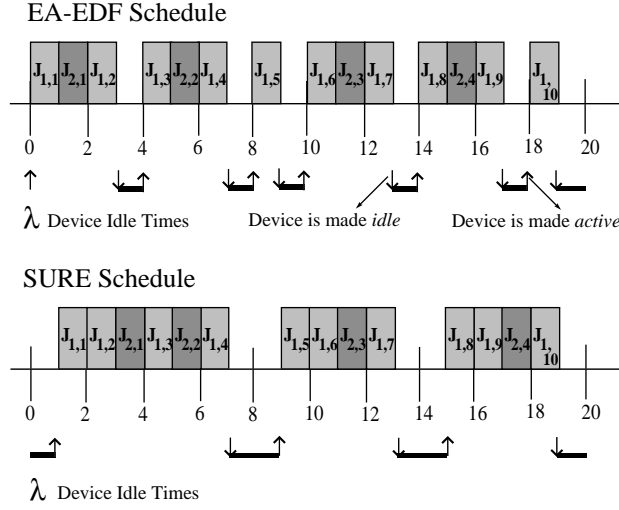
EA-EDF Schedule

$J_{1,1}$ $J_{2,1}$ $J_{1,2}$ $J_{1,3}$ $J_{2,2}$ $J_{1,4}$ $J_{1,5}$ $J_{1,6}$ $J_{2,3}$ $J_{1,7}$ $J_{1,8}$ $J_{2,4}$ $J_{1,9}$ $J_{1,10}$

0 2 4 6 8 10 12 14 16 18 20

$\lambda$ Device Idle Times

Device is made *idle*

Device is made *active*

SURE Schedule

$J_{1,1}$ $J_{1,2}$ $J_{2,1}$ $J_{1,3}$ $J_{2,2}$ $J_{1,4}$ $J_{1,5}$ $J_{1,6}$ $J_{2,3}$ $J_{1,7}$ $J_{1,8}$ $J_{1,9}$ $J_{2,4}$ $J_{1,10}$

0 2 4 6 8 10 12 14 16 18 20

$\lambda$ Device Idle Times